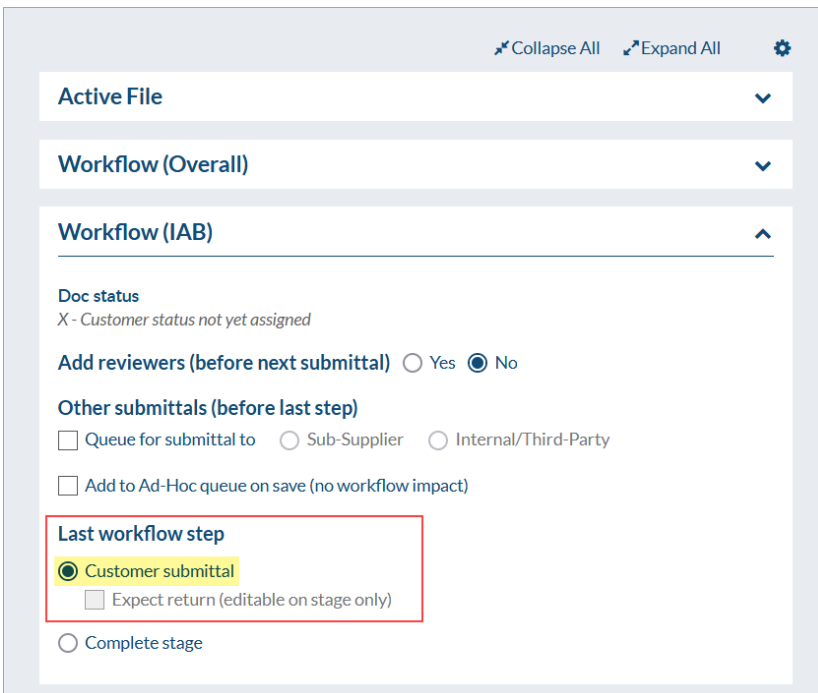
Collapse All   Expand All

Active File

Workflow (Overall)

Workflow (IAB)

Doc status
X - Customer status not yet assigned

Add reviewers (before next submittal) Yes No

Other submittals (before last step)
Queue for submittal to Sub-Supplier Internal/Third-Party

Add to Ad-Hoc queue on save (no workflow impact)

Last workflow step
Customer submittal
Expect return (editable on stage only)

Complete stage